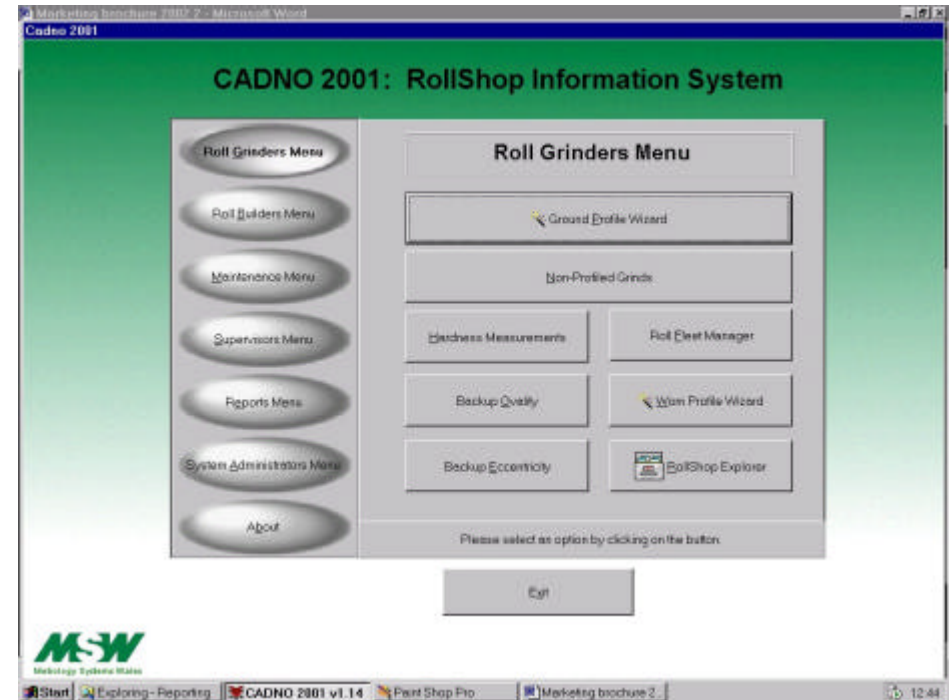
Marketing brochure 2002 2 - Microsoft Word

Cadno 2001

CADNO 2001: RollShop Information System

Roll Grinders Menu

Roll Builders Menu

Maintenance Menu

Supervisors Menu

Reports Menu

System Administrators Menu

About

Roll Grinders Menu

Ground Profile Wizard

Non-Profiled Grinds

Hardness Measurements

Roll Fleet Manager

Backup Quality

Worn Profile Wizard

Backup Eccentricity

RollShop Explorer

Please select an option by clicking on the button.

Exit

MSW
Metrology Systems Wales

Start | Exploring - Reporting | CADNO 2001 v1.14 | Paint Shop Pro | Marketing brochure 2... | 12:44